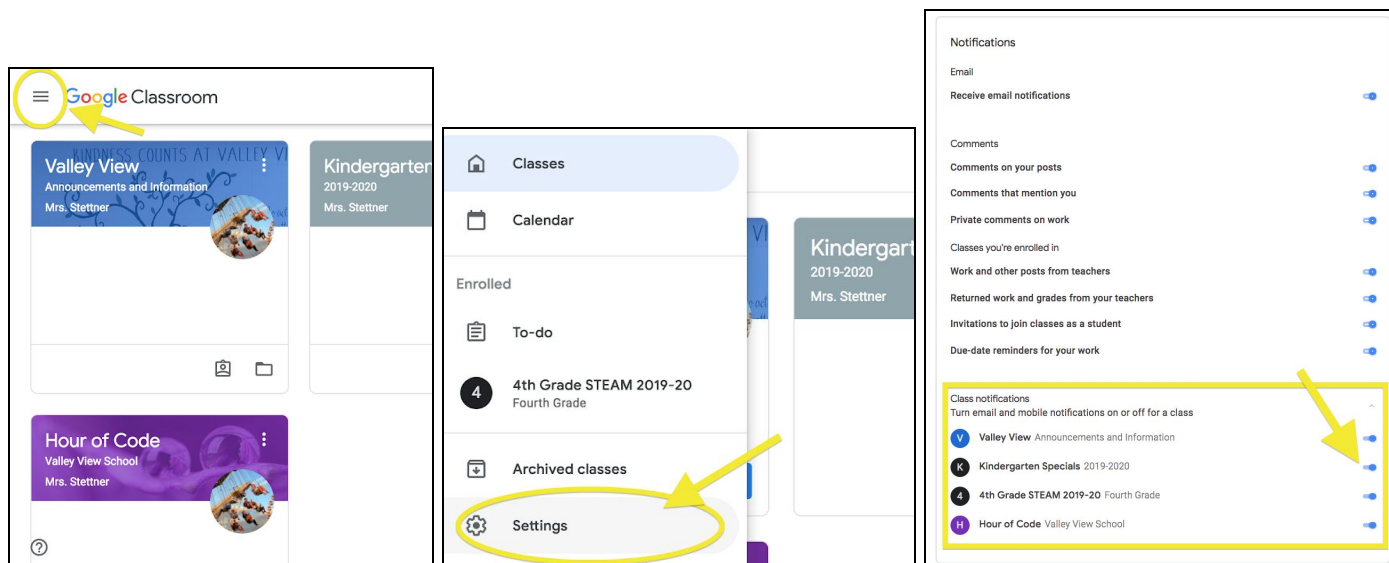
Google Classroom

KINDNESS COUNTS AT VALLEY VI

Valley View
Announcements and Information
Mrs. Stettner

Kindergarten
2019-2020
Mrs. Stettner

Hour of Code
Valley View School
Mrs. Stettner

?

Classes

Calendar

Enrolled

To-do

4 4th Grade STEAM 2019-20
Fourth Grade

Archived classes

Settings

Kindergart
2019-2020
Mrs. Stettner

Notifications

Email

Receive email notifications

Comments

Comments on your posts

Comments that mention you

Private comments on work

Classes you're enrolled in

Work and other posts from teachers

Returned work and grades from your teachers

Invitations to join classes as a student

Due-date reminders for your work

Class notifications
Turn email and mobile notifications on or off for a class

V Valley View Announcements and Information

K Kindergarten Specials 2019-2020

4 4th Grade STEAM 2019-20 Fourth Grade

H Hour of Code Valley View School